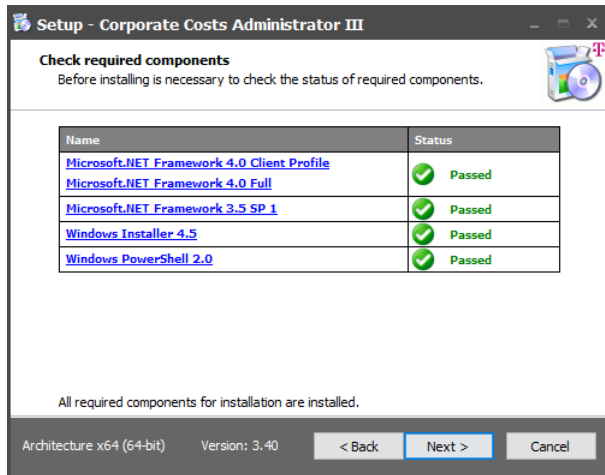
Setup - Corporate Costs Administrator III

Check required components
Before installing is necessary to check the status of required components.

| Name | Status |
|---|---|
| Microsoft.NET Framework 4.0 Client Profile<br>Microsoft.NET Framework 4.0 Full | Passed |
| Microsoft.NET Framework 3.5 SP 1 | Passed |
| Windows Installer 4.5 | Passed |
| Windows PowerShell 2.0 | Passed |

All required components for installation are installed.

Architecture x64 (64-bit)   Version: 3.40   < Back   Next >   Cancel